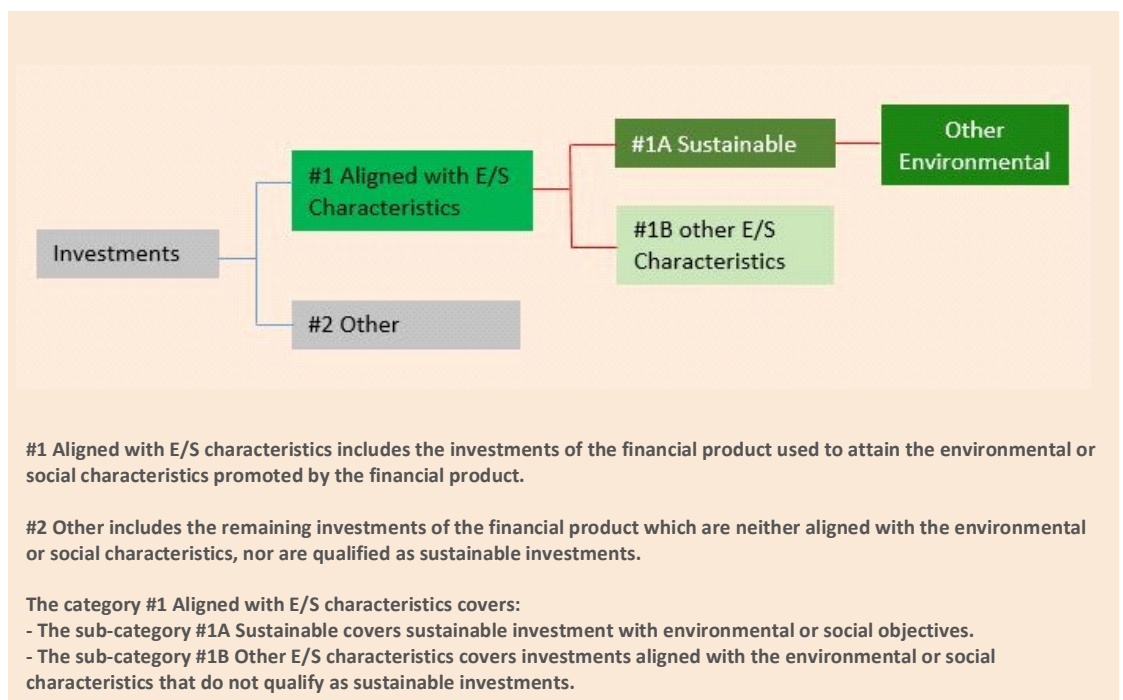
Investments

#1 Aligned with E/S Characteristics

#2 Other

#1A Sustainable

#1B other E/S Characteristics

Other Environmental

#1 Aligned with E/S characteristics includes the investments of the financial product used to attain the environmental or social characteristics promoted by the financial product.

#2 Other includes the remaining investments of the financial product which are neither aligned with the environmental or social characteristics, nor are qualified as sustainable investments.

The category #1 Aligned with E/S characteristics covers:
- The sub-category #1A Sustainable covers sustainable investment with environmental or social objectives.
- The sub-category #1B Other E/S characteristics covers investments aligned with the environmental or social characteristics that do not qualify as sustainable investments.